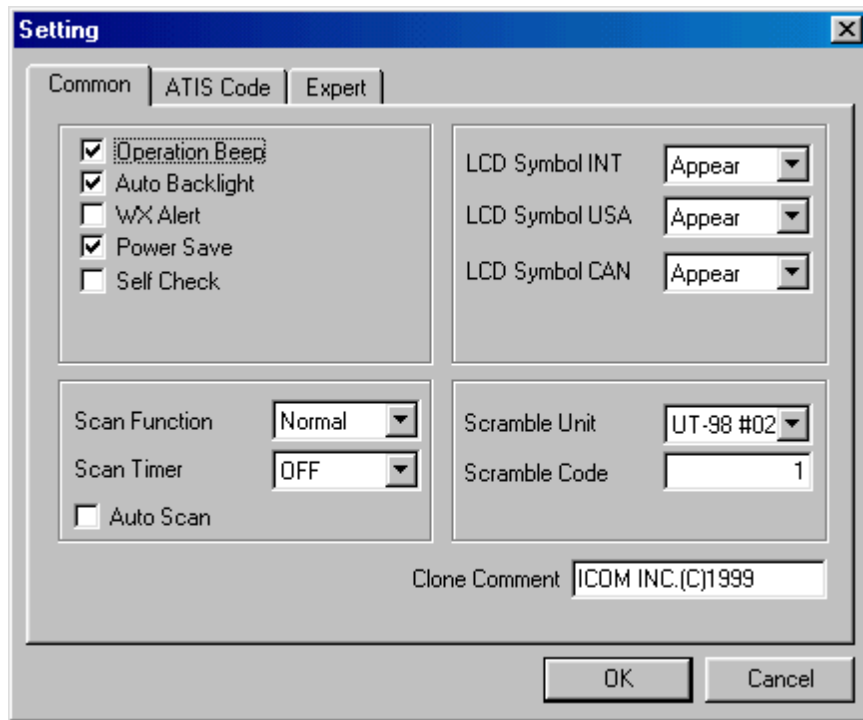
Setting

Common | ATIS Code | Expert

Operation Beep
Auto Backlight
WX Alert
Power Save
Self Check

LCD Symbol INT Appear
LCD Symbol USA Appear
LCD Symbol CAN Appear

Scan Function Normal
Scan Timer OFF
Auto Scan

Scramble Unit UT-98 #02
Scramble Code 1

Clone Comment ICOM INC.(C)1999

OK Cancel